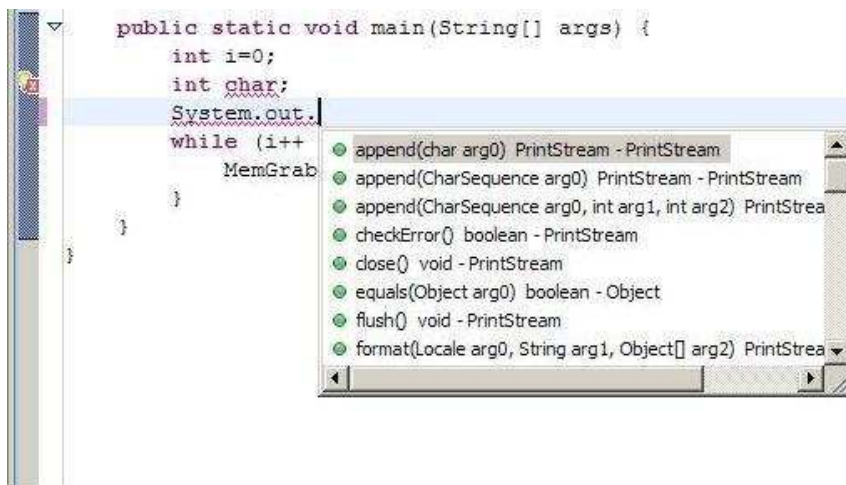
public static void main(String[] args) {
    int i=0;
    int char;
    System.out.
    while (i++
        MemGrab
    }
}
}

append(char arg0) PrintStream - PrintStream
append(CharSequence arg0) PrintStream - PrintStream
append(CharSequence arg0, int arg1, int arg2) PrintStrea
checkError() boolean - PrintStream
close() void - PrintStream
equals(Object arg0) boolean - Object
flush() void - PrintStream
format(Locale arg0, String arg1, Object[] arg2) PrintStrea